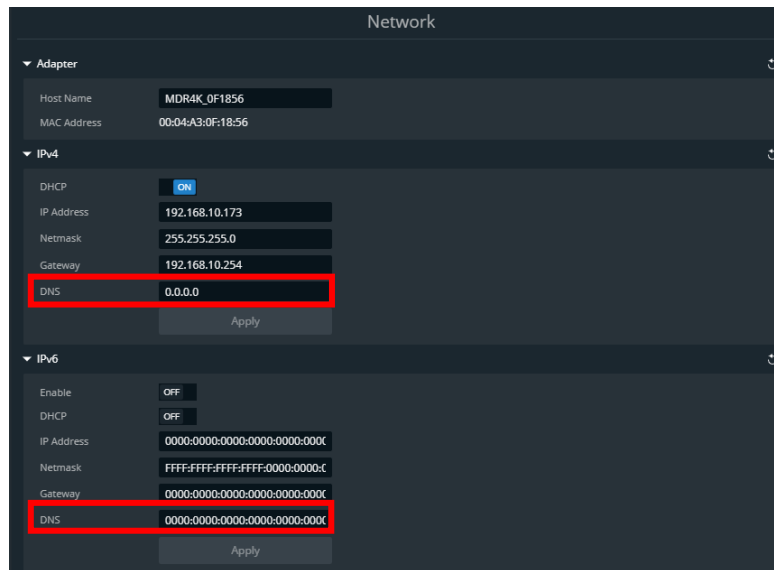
Network

Adapter

Host Name MDR4K_0F1856
MAC Address 00:04:A3:0F:18:56

IPv4

DHCP ON
IP Address 192.168.10.173
Netmask 255.255.255.0
Gateway 192.168.10.254
DNS 0.0.0.0
Apply

IPv6

Enable OFF
DHCP OFF
IP Address 0000:0000:0000:0000:0000:000
Netmask FFFF:FFFF:FFFF:FFFF:0000:0000:0
Gateway 0000:0000:0000:0000:0000:000
DNS 0000:0000:0000:0000:0000:000
Apply